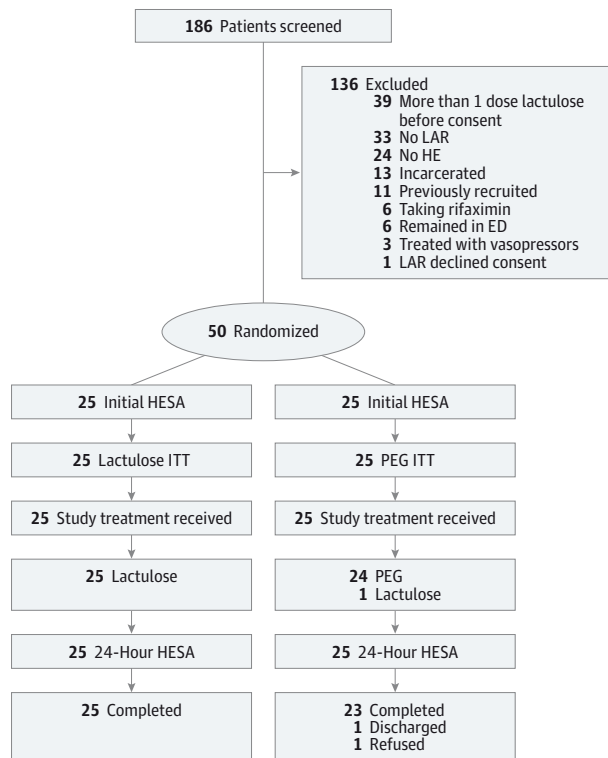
**186** Patients screened

**136** Excluded
**39** More than 1 dose lactulose before consent
**33** No LAR
**24** No HE
**13** Incarcerated
**11** Previously recruited
**6** Taking rifaximin
**6** Remained in ED
**3** Treated with vasopressors
**1** LAR declined consent

**50** Randomized

**25** Initial HESA

**25** Lactulose ITT

**25** Study treatment received

**25** Lactulose

**25** 24-Hour HESA

**25** Completed

**25** Initial HESA

**25** PEG ITT

**25** Study treatment received

**24** PEG
**1** Lactulose

**25** 24-Hour HESA

**23** Completed
**1** Discharged
**1** Refused